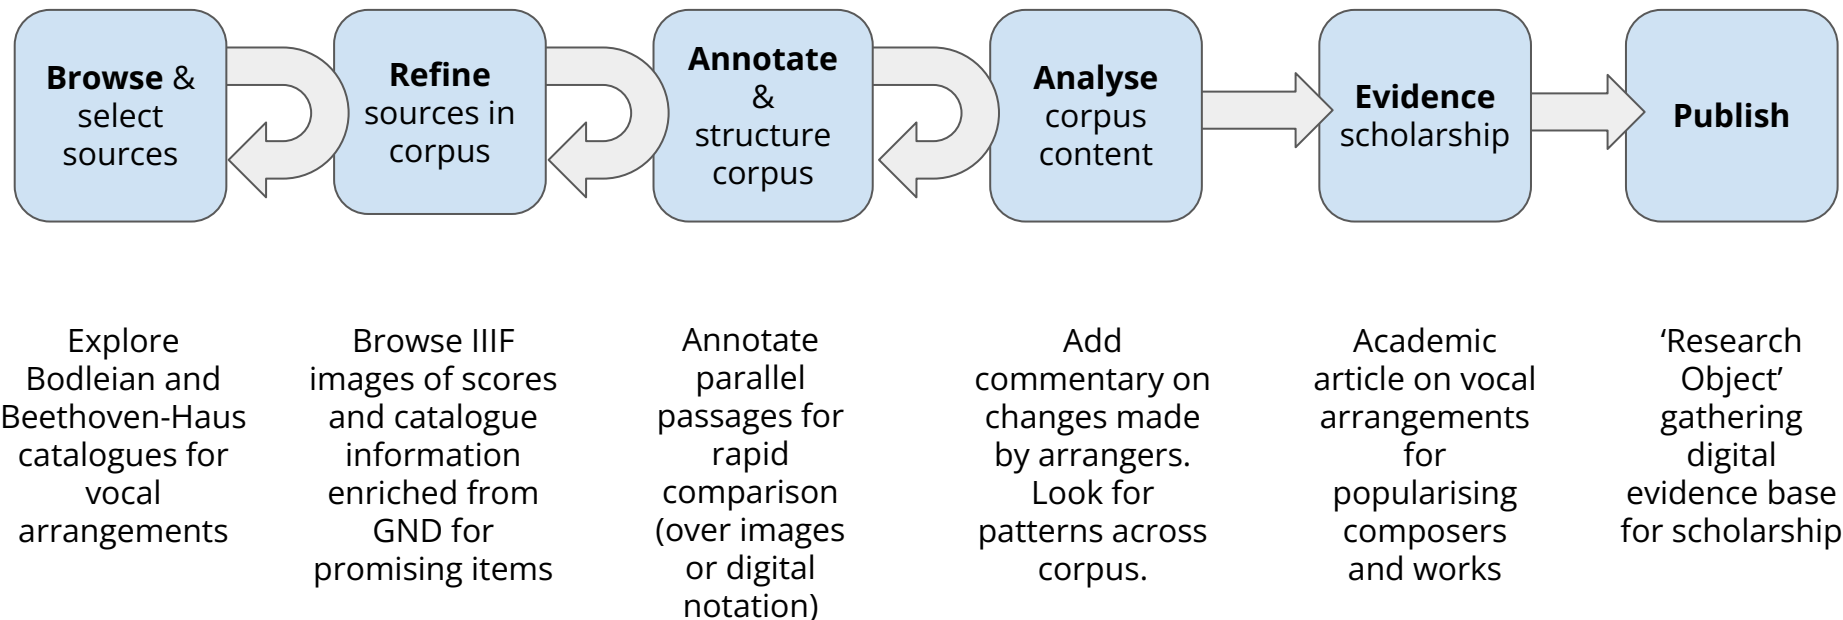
**Browse** & select sources

**Refine** sources in corpus

**Annotate** & structure corpus

**Analyse** corpus content

**Evidence** scholarship

**Publish**

Explore Bodleian and Beethoven-Haus catalogues for vocal arrangements

Browse IIIF images of scores and catalogue information enriched from GND for promising items

Annotate parallel passages for rapid comparison (over images or digital notation)

Add commentary on changes made by arrangers. Look for patterns across corpus.

Academic article on vocal arrangements for popularising composers and works

‘Research Object’ gathering digital evidence base for scholarship